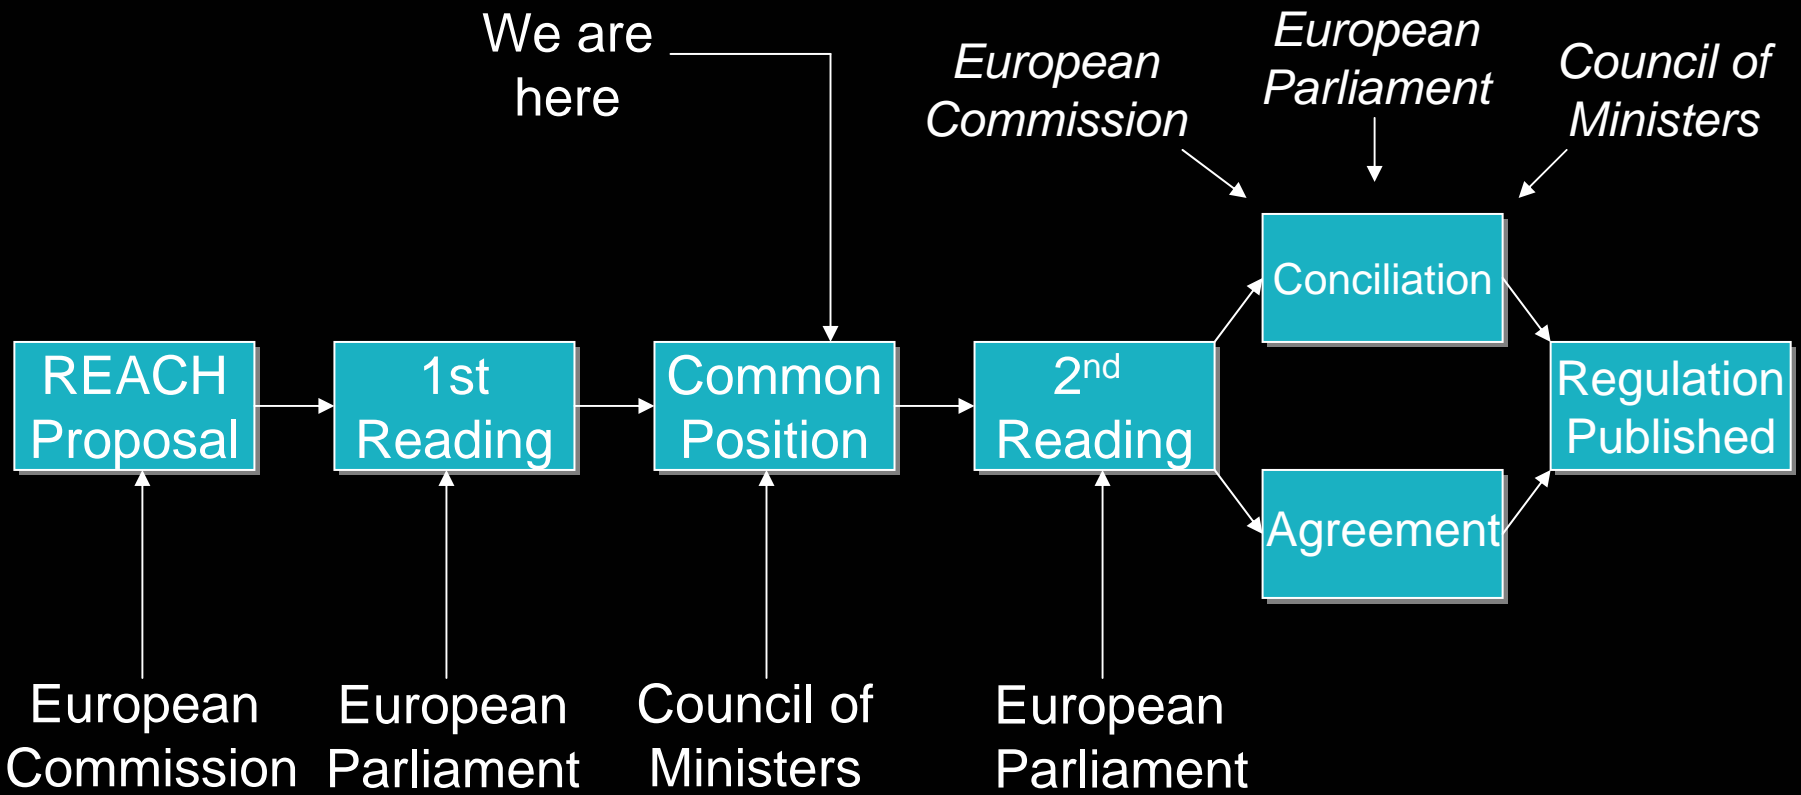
We are here

European Commission

European Parliament

Council of Ministers

REACH Proposal

1st Reading

Common Position

2$^{nd}$ Reading

Conciliation

Agreement

Regulation Published

European Commission

European Parliament

Council of Ministers

European Parliament